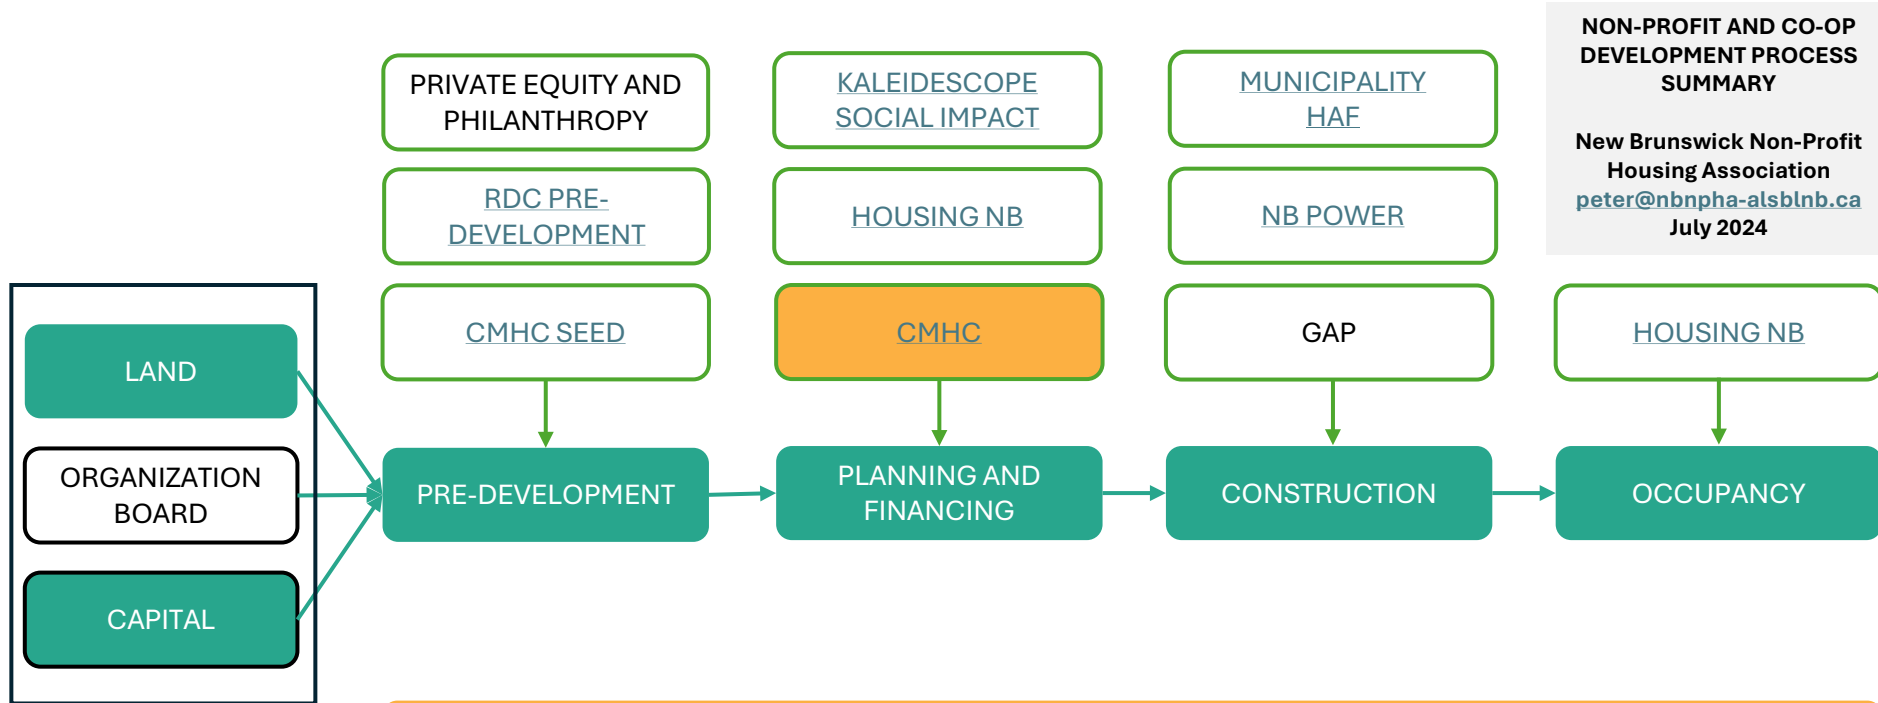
NON-PROFIT AND CO-OP DEVELOPMENT PROCESS SUMMARY

New Brunswick Non-Profit Housing Association
peter@nbnpha-alsblnb.ca
July 2024

PRIVATE EQUITY AND PHILANTHROPY

KALEIDESCOPE SOCIAL IMPACT

MUNICIPALITY HAF

RDC PRE-DEVELOPMENT

HOUSING NB

NB POWER

CMHC SEED

CMHC

GAP

HOUSING NB

LAND

ORGANIZATION BOARD

CAPITAL

PRE-DEVELOPMENT

PLANNING AND FINANCING

CONSTRUCTION

OCCUPANCY